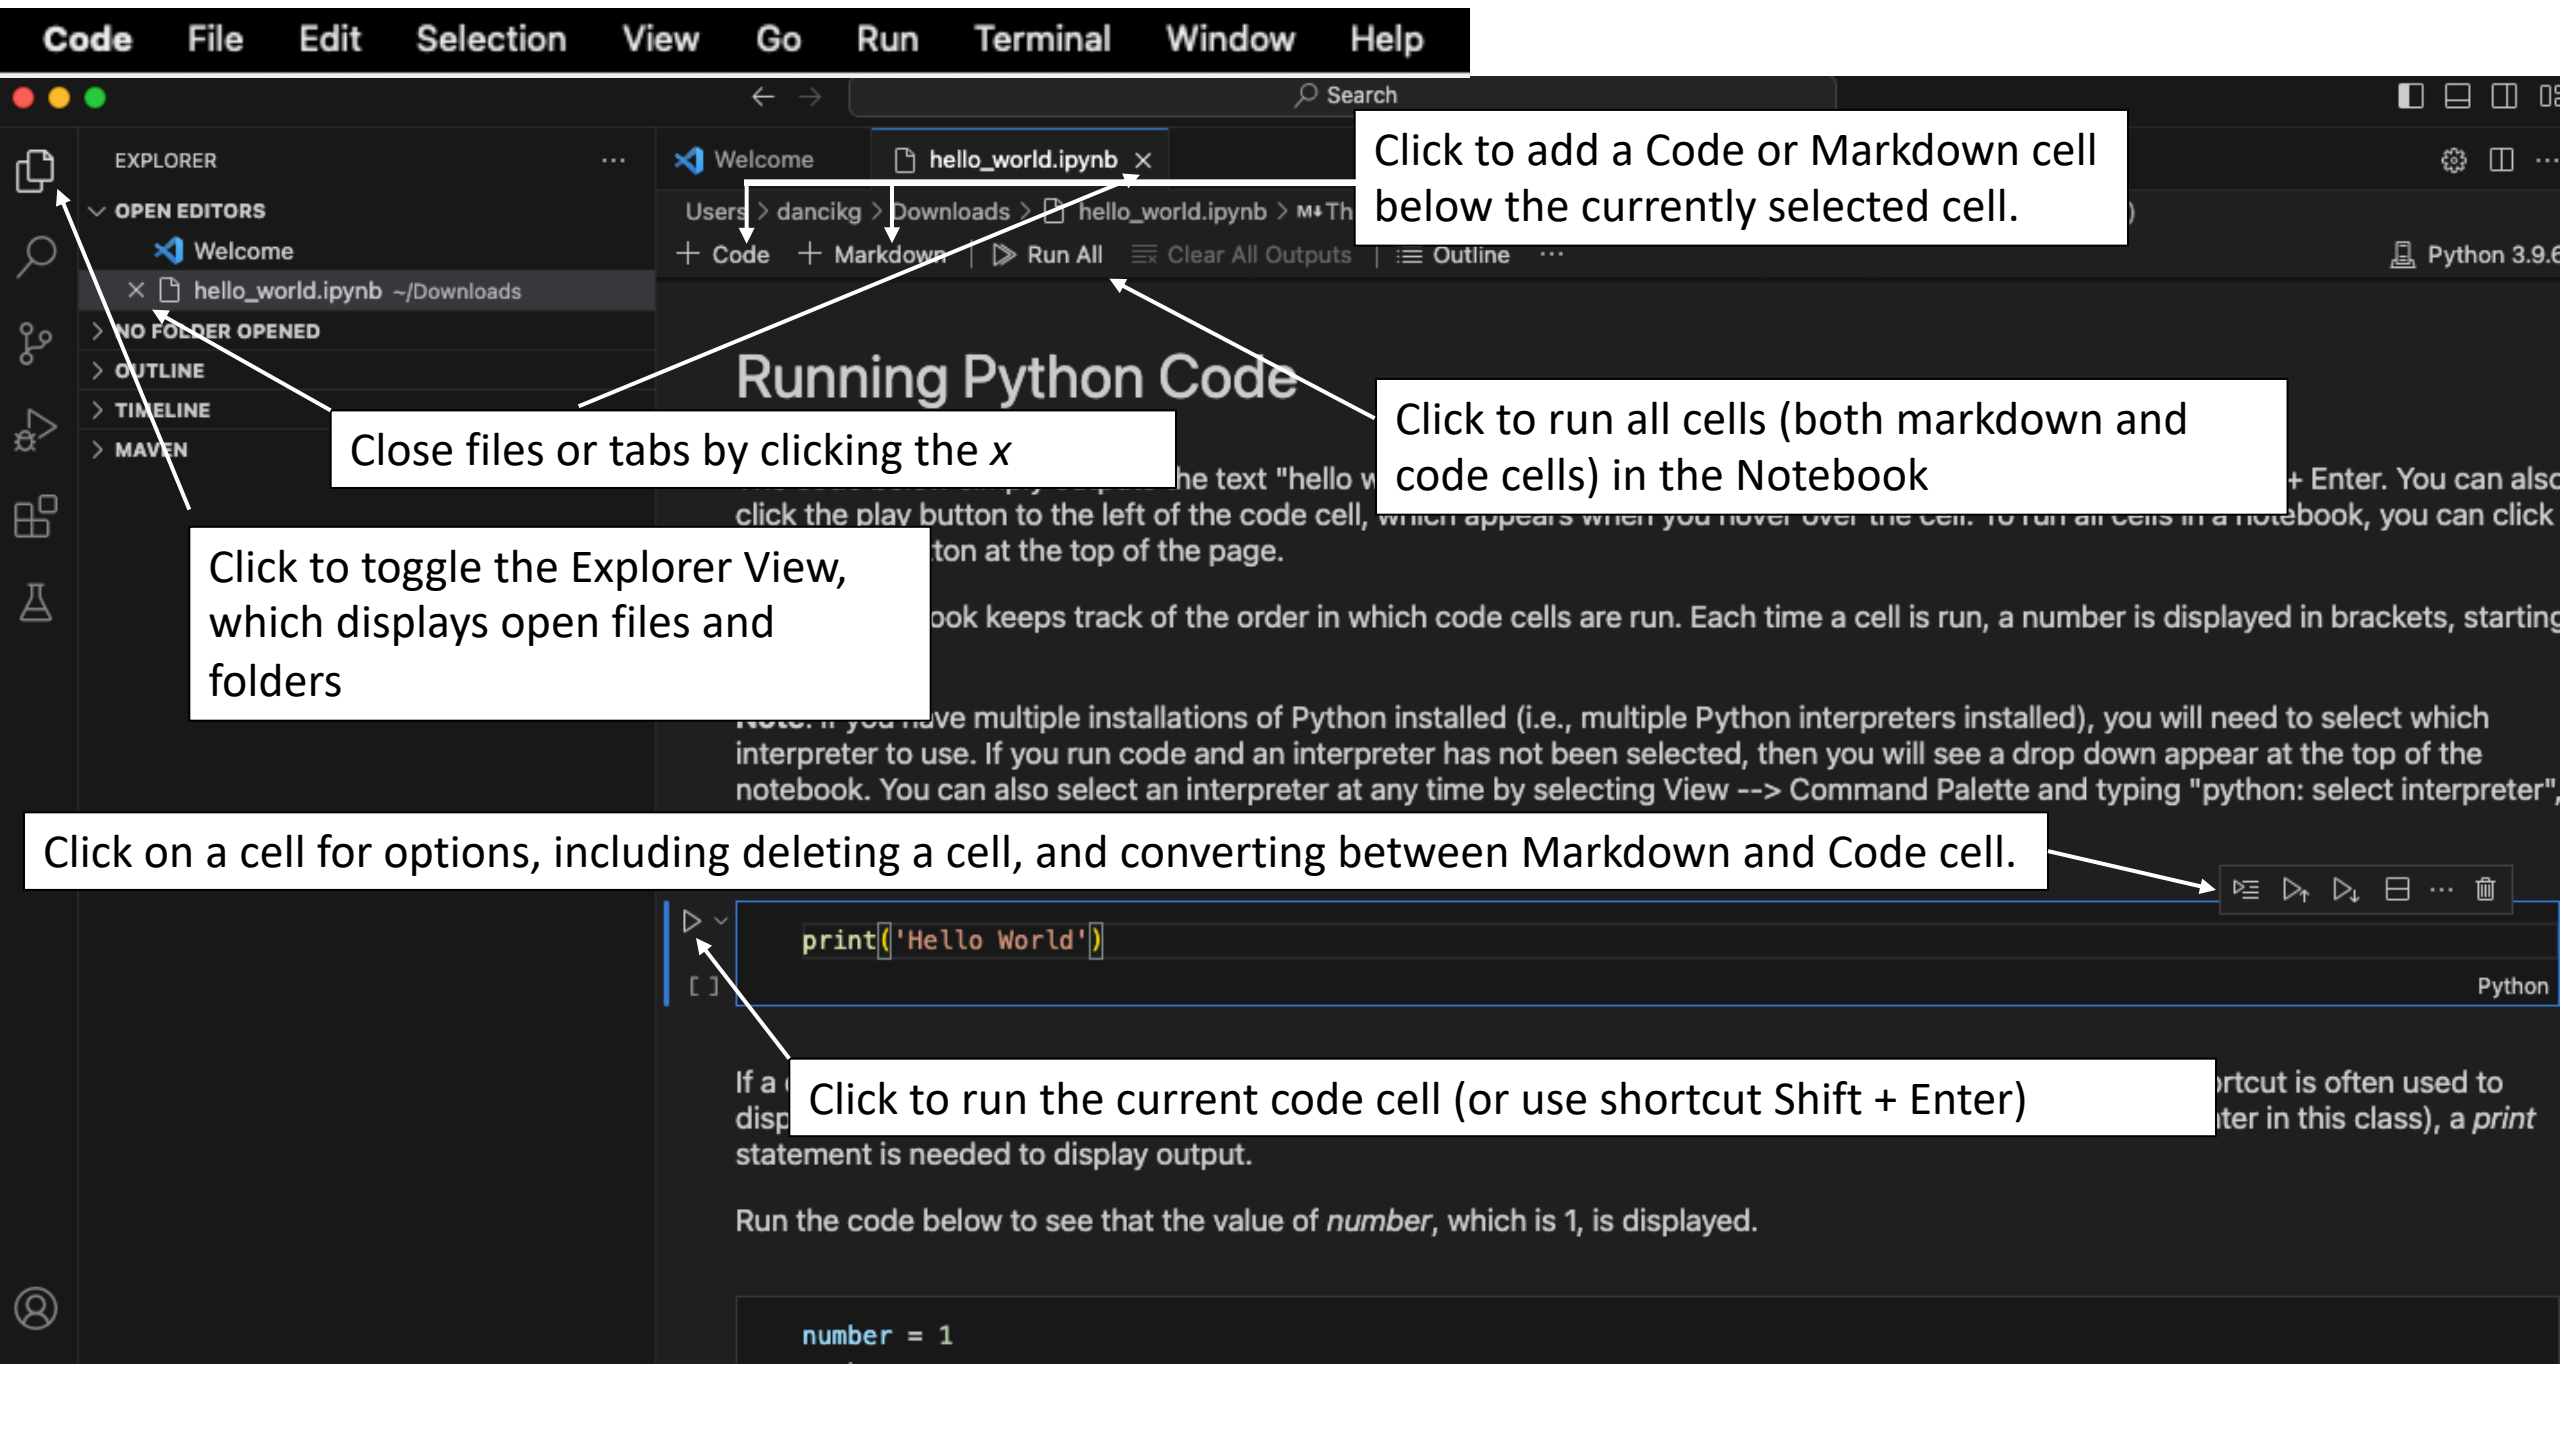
Code File Edit Selection View Go Run Terminal Window Help

Search

EXPLORER ···

OPEN EDITORS

Welcome

hello_world.ipynb ~/Downloads

NO FOLDER OPENED

OUTLINE

TIMELINE

MAVEN

Welcome

hello_world.ipynb

Users > dancikg > Downloads > hello_world.ipynb > M↓ Th

+ Code + Markdown | Run All Clear All Outputs | Outline ···

Python 3.9.6

Click to add a Code or Markdown cell below the currently selected cell.

Running Python Code

Close files or tabs by clicking the *x*

Click to run all cells (both markdown and code cells) in the Notebook

he text "hello w + Enter. You can also click the play button to the left of the code cell, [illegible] book, you can click ton at the top of the page.

Click to toggle the Explorer View, which displays open files and folders

ook keeps track of the order in which code cells are run. Each time a cell is run, a number is displayed in brackets, starting

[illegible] ve multiple installations of Python installed (i.e., multiple Python interpreters installed), you will need to select which interpreter to use. If you run code and an interpreter has not been selected, then you will see a drop down appear at the top of the notebook. You can also select an interpreter at any time by selecting View --> Command Palette and typing "python: select interpreter",

Click on a cell for options, including deleting a cell, and converting between Markdown and Code cell.

print('Hello World')

[ ]

Python

Click to run the current code cell (or use shortcut Shift + Enter)

If a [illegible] rtcut is often used to disp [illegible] ter in this class), a *print* statement is needed to display output.

Run the code below to see that the value of *number*, which is 1, is displayed.

number = 1